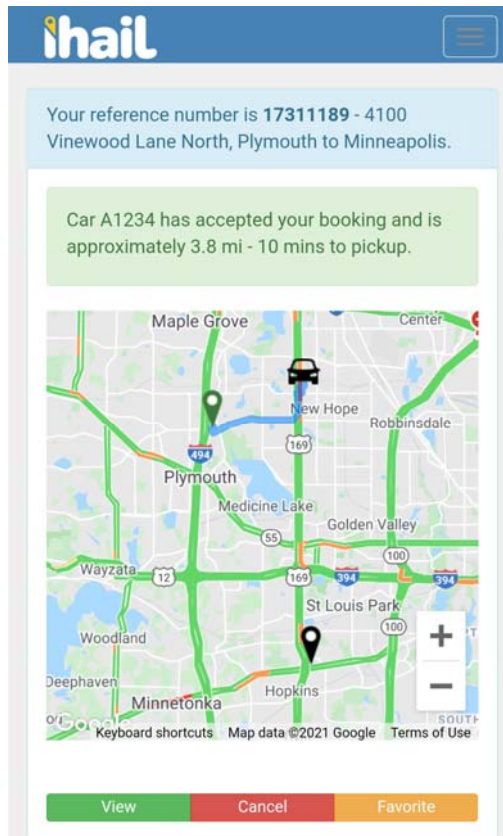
ihail

Your reference number is **17311189** - 4100 Vinewood Lane North, Plymouth to Minneapolis.

Car A1234 has accepted your booking and is approximately 3.8 mi - 10 mins to pickup.

Maple Grove
Center
New Hope
Robbinsdale
494
169
Plymouth
Medicine Lake
Golden Valley
55
100
Wayzata
12
169
394
394
St Louis Park
100
Woodland
Deephaven
Minnetonka
Hopkins
Google
Keyboard shortcuts
Map data ©2021 Google
Terms of Use
+
−

View
Cancel
Favorite